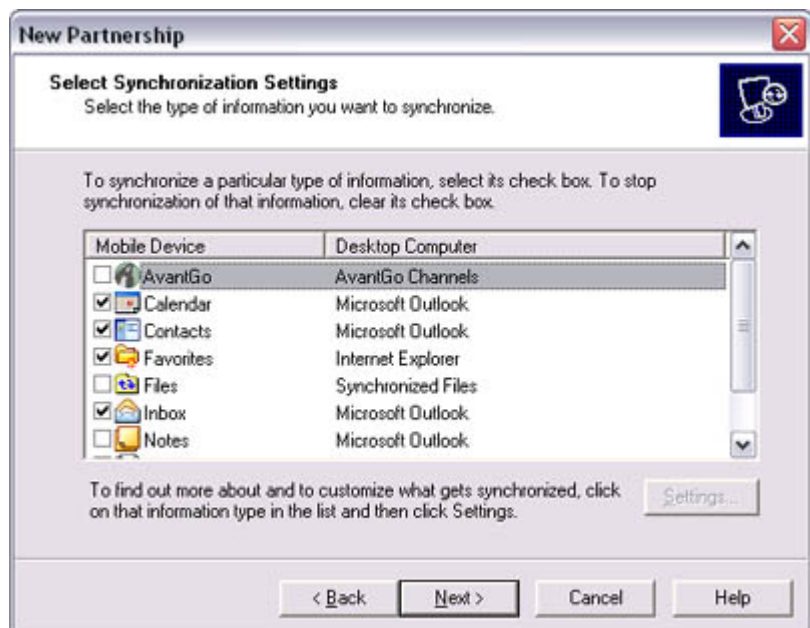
New Partnership

Select Synchronization Settings
Select the type of information you want to synchronize.

To synchronize a particular type of information, select its check box. To stop synchronization of that information, clear its check box.

| Mobile Device | Desktop Computer |
|---|---|
| AvantGo | AvantGo Channels |
| Calendar | Microsoft Outlook |
| Contacts | Microsoft Outlook |
| Favorites | Internet Explorer |
| Files | Synchronized Files |
| Inbox | Microsoft Outlook |
| Notes | Microsoft Outlook |

To find out more about and to customize what gets synchronized, click on that information type in the list and then click Settings.

Settings...

< Back
Next >
Cancel
Help